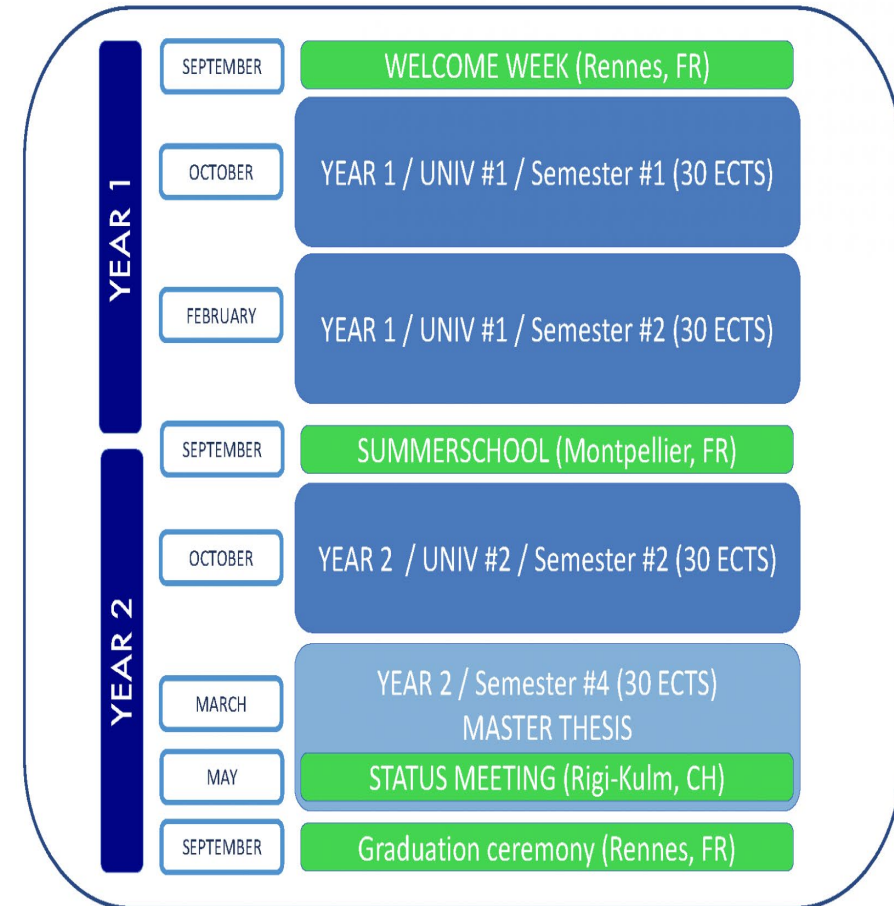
YEAR 1

SEPTEMBER
WELCOME WEEK (Rennes, FR)

OCTOBER
YEAR 1 / UNIV #1 / Semester #1 (30 ECTS)

FEBRUARY
YEAR 1 / UNIV #1 / Semester #2 (30 ECTS)

YEAR 2

SEPTEMBER
SUMMERSCHOOL (Montpellier, FR)

OCTOBER
YEAR 2 / UNIV #2 / Semester #2 (30 ECTS)

MARCH
YEAR 2 / Semester #4 (30 ECTS)
MASTER THESIS

MAY
STATUS MEETING (Rigi-Kulm, CH)

SEPTEMBER
Graduation ceremony (Rennes, FR)